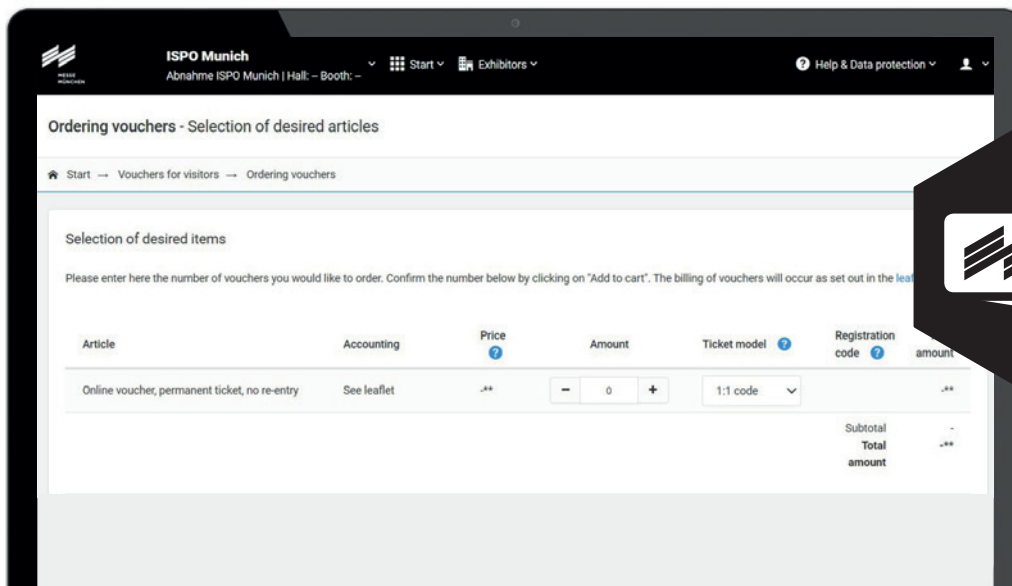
MESSE MÜNCHEN

ISPO Munich
Abnahme ISPO Munich | Hall: – Booth: –

Start Exhibitors

Help & Data protection

Ordering vouchers - Selection of desired articles

Start → Vouchers for visitors → Ordering vouchers

Selection of desired items

Please enter here the number of vouchers you would like to order. Confirm the number below by clicking on "Add to cart". The billing of vouchers will occur as set out in the lea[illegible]

| Article | Accounting | Price | Amount | Ticket model | Registration code | amount |
|---|---|---|---|---|---|---|
| Online voucher, permanent ticket, no re-entry | See leaflet | -** | − 0 + | 1:1 code | | -** |
| | | | | | Subtotal | - |
| | | | | | Total amount | -** |